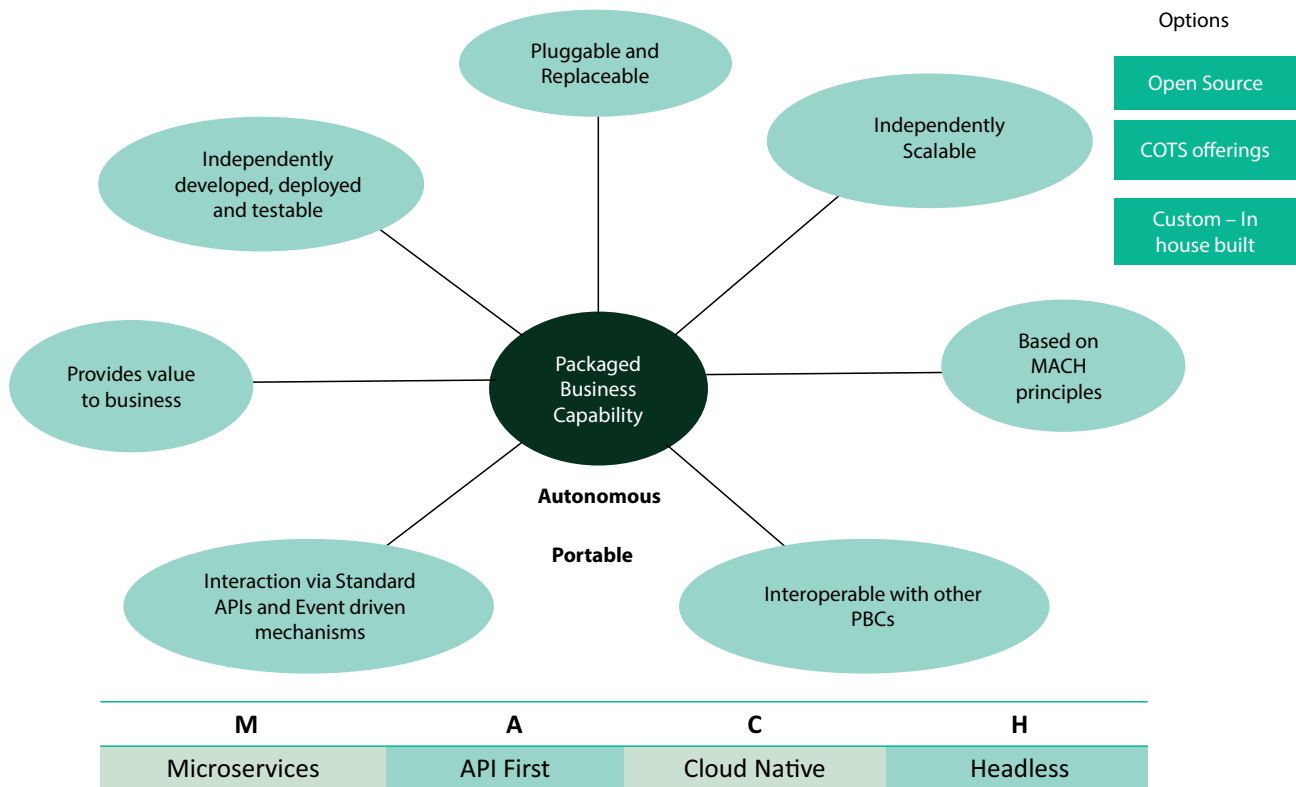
Options

Open Source

COTS offerings

Custom – In house built

Pluggable and Replaceable

Independently Scalable

Independently developed, deployed and testable

Based on MACH principles

Provides value to business

Packaged Business Capability

Autonomous

Portable

Interaction via Standard APIs and Event driven mechanisms

Interoperable with other PBCs

| M | A | C | H |
|---|---|---|---|
| Microservices | API First | Cloud Native | Headless |